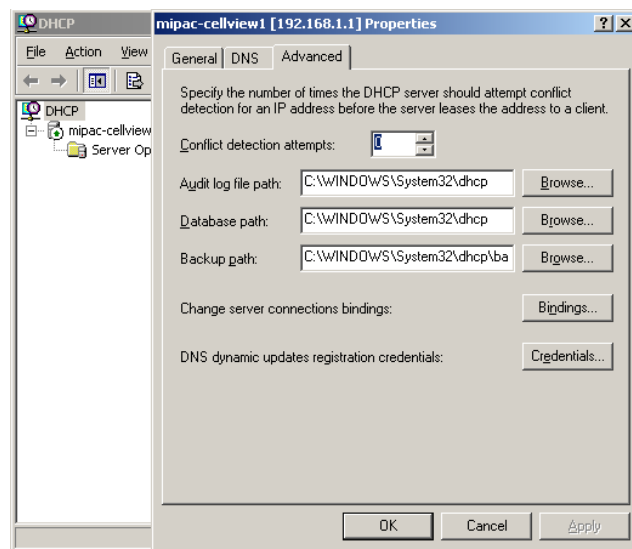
DHCP

File Action View

DHCP
mipac-cellview
Server Op

mipac-cellview1 [192.168.1.1] Properties

? X

General DNS Advanced

Specify the number of times the DHCP server should attempt conflict detection for an IP address before the server leases the address to a client.

Conflict detection attempts: 0

Audit log file path: C:\WINDOWS\System32\dhcp Browse...

Database path: C:\WINDOWS\System32\dhcp Browse...

Backup path: C:\WINDOWS\System32\dhcp\ba Browse...

Change server connections bindings: Bindings...

DNS dynamic updates registration credentials: Credentials...

OK Cancel Apply